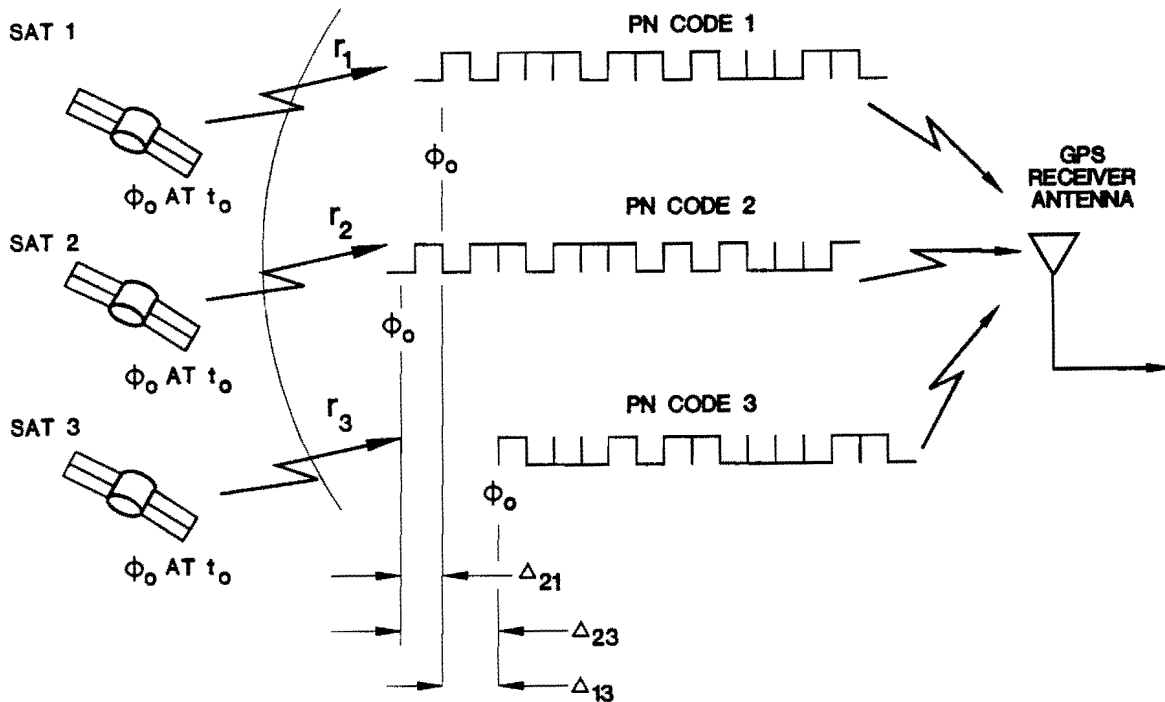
SAT 1

$r_1$

PN CODE 1

$\phi_o$

$\phi_o$ AT $t_o$

GPS RECEIVER ANTENNA

SAT 2

$r_2$

PN CODE 2

$\phi_o$

$\phi_o$ AT $t_o$

SAT 3

$r_3$

PN CODE 3

$\phi_o$

$\phi_o$ AT $t_o$

$\Delta_{21}$

$\Delta_{23}$

$\Delta_{13}$